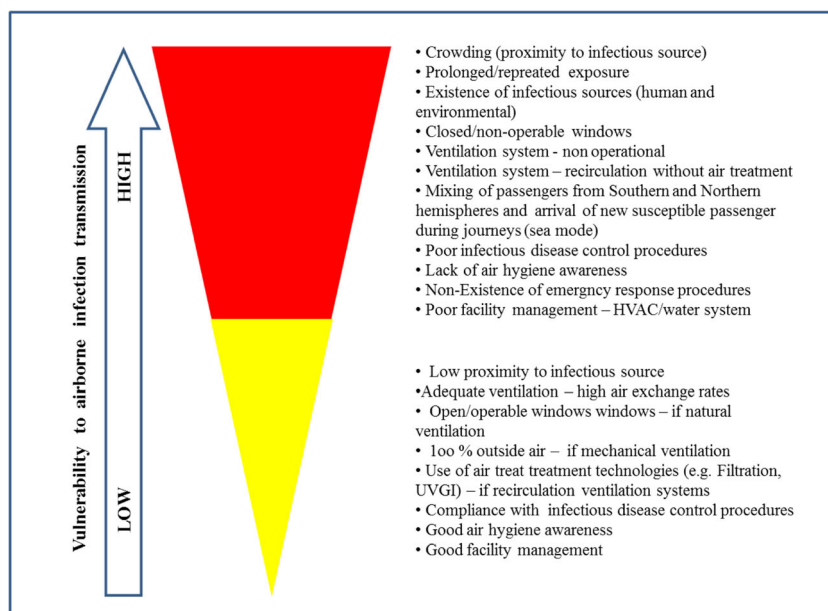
Vulnerability to airborne infection transmission

HIGH

LOW

• Crowding (proximity to infectious source)
• Prolonged/repreated exposure
• Existence of infectious sources (human and environmental)
• Closed/non-operable windows
• Ventilation system - non operational
• Ventilation system – recirculation without air treatment
• Mixing of passengers from Southern and Northern hemispheres and arrival of new susceptible passenger during journeys (sea mode)
• Poor infectious disease control procedures
• Lack of air hygiene awareness
• Non-Existence of emergncy response procedures
• Poor facility management – HVAC/water system

• Low proximity to infectious source
•Adequate ventilation – high air exchange rates
• Open/operable windows windows – if natural ventilation
• 1oo % outside air – if mechanical ventilation
• Use of air treat treatment technologies (e.g. Filtration, UVGI) – if recirculation ventilation systems
• Compliance with infectious disease control procedures
• Good air hygiene awareness
• Good facility management